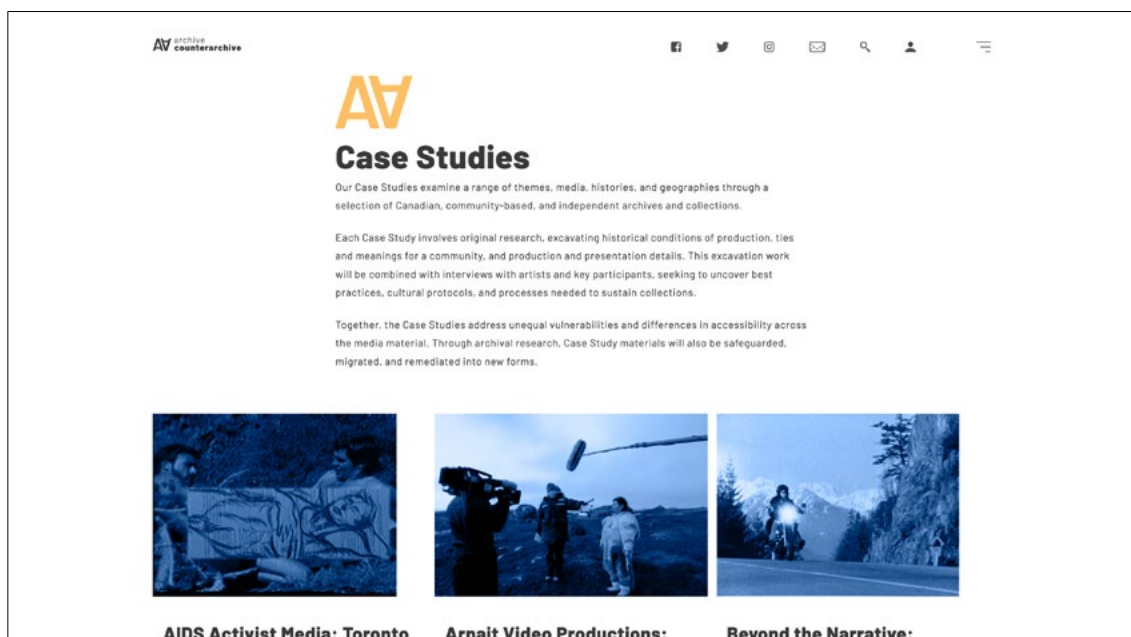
AV archive counterarchive

AV

Case Studies

Our Case Studies examine a range of themes, media, histories, and geographies through a selection of Canadian, community-based, and independent archives and collections.

Each Case Study involves original research, excavating historical conditions of production, ties and meanings for a community, and production and presentation details. This excavation work will be combined with interviews with artists and key participants, seeking to uncover best practices, cultural protocols, and processes needed to sustain collections.

Together, the Case Studies address unequal vulnerabilities and differences in accessibility across the media material. Through archival research, Case Study materials will also be safeguarded, migrated, and remediated into new forms.

AIDS Activist Media: Toronto

Arnait Video Productions:

Beyond the Narrative: